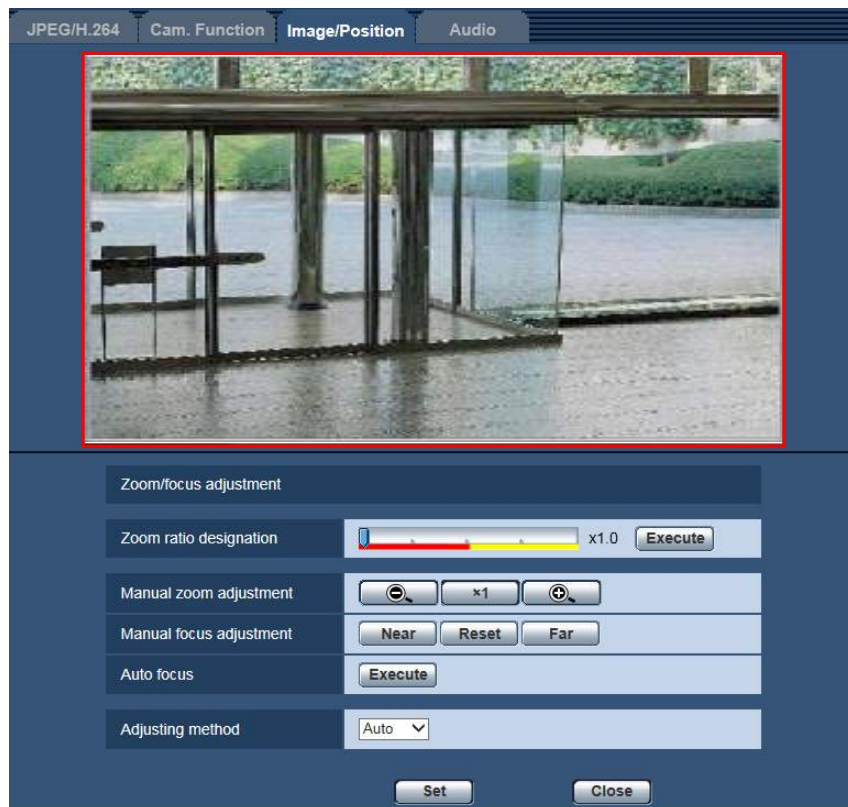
JPEG/H.264 Cam. Function Image/Position Audio

Zoom/focus adjustment

Zoom ratio designation x1.0 Execute

Manual zoom adjustment ×1

Manual focus adjustment Near Reset Far

Auto focus Execute

Adjusting method Auto

Set Close